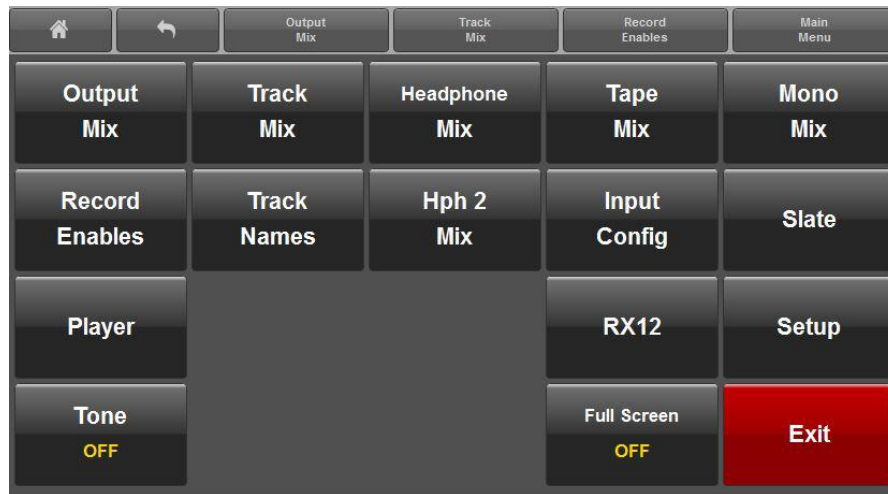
Output Mix

Track Mix

Record Enables

Main Menu

Output Mix

Track Mix

Headphone Mix

Tape Mix

Mono Mix

Record Enables

Track Names

Hph 2 Mix

Input Config

Slate

Player

RX12

Setup

Tone OFF

Full Screen OFF

Exit